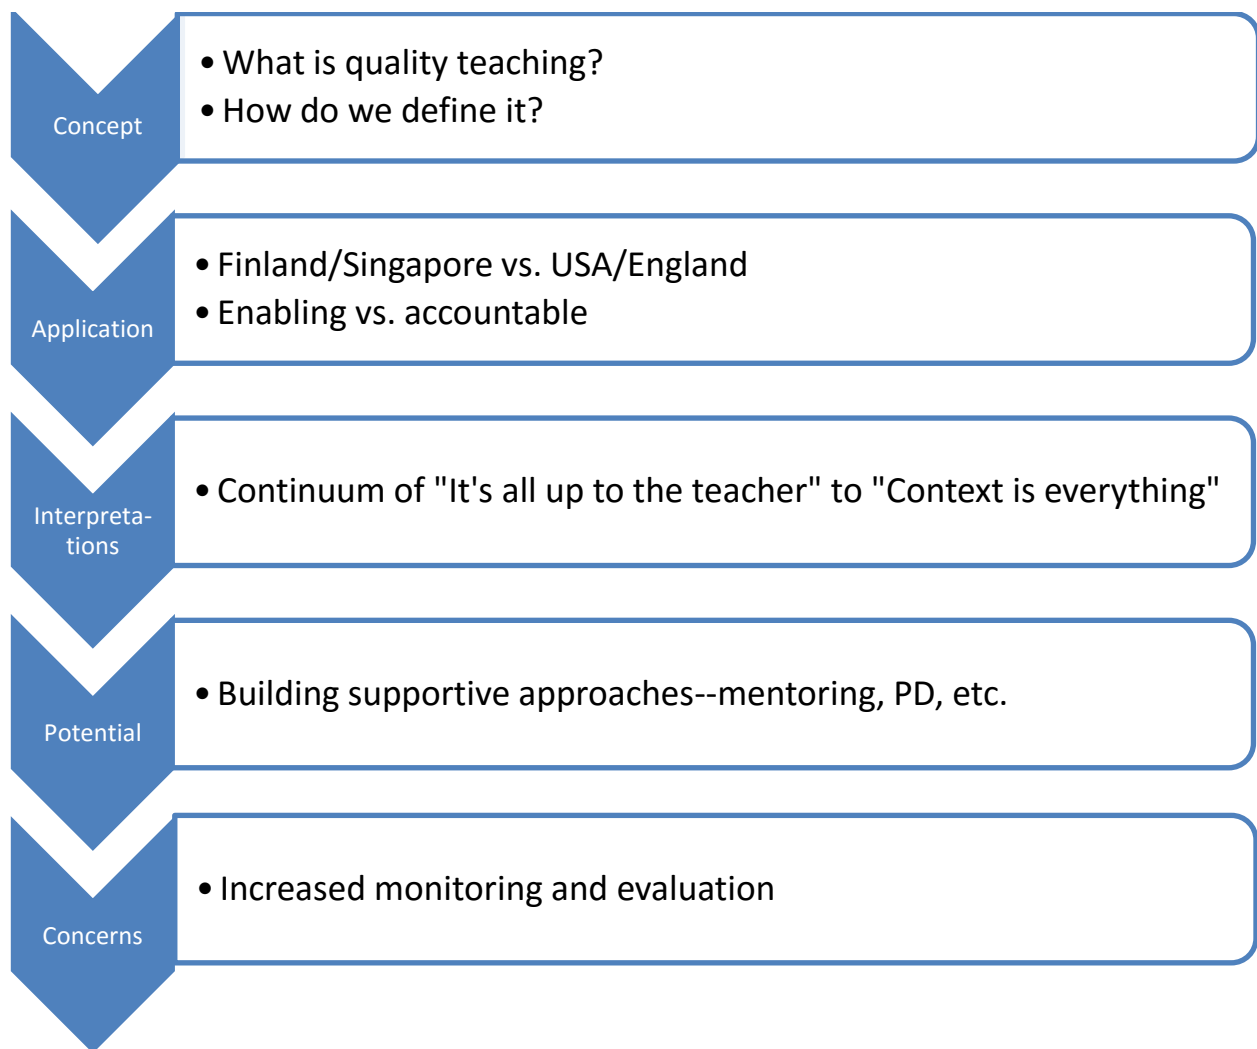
Concept

• What is quality teaching?
• How do we define it?

Application

• Finland/Singapore vs. USA/England
• Enabling vs. accountable

Interpretations

• Continuum of "It's all up to the teacher" to "Context is everything"

Potential

• Building supportive approaches--mentoring, PD, etc.

Concerns

• Increased monitoring and evaluation